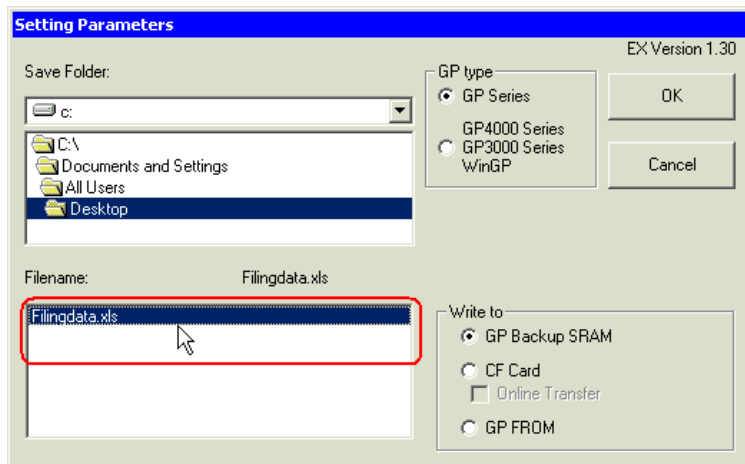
Setting Parameters

EX Version 1.30

Save Folder:

c:

C:\
Documents and Settings
All Users
Desktop

GP type
GP Series
GP4000 Series
GP3000 Series
WinGP

OK

Cancel

Filename: Filingdata.xls

Filingdata.xls

Write to
GP Backup SRAM
CF Card
Online Transfer
GP FROM